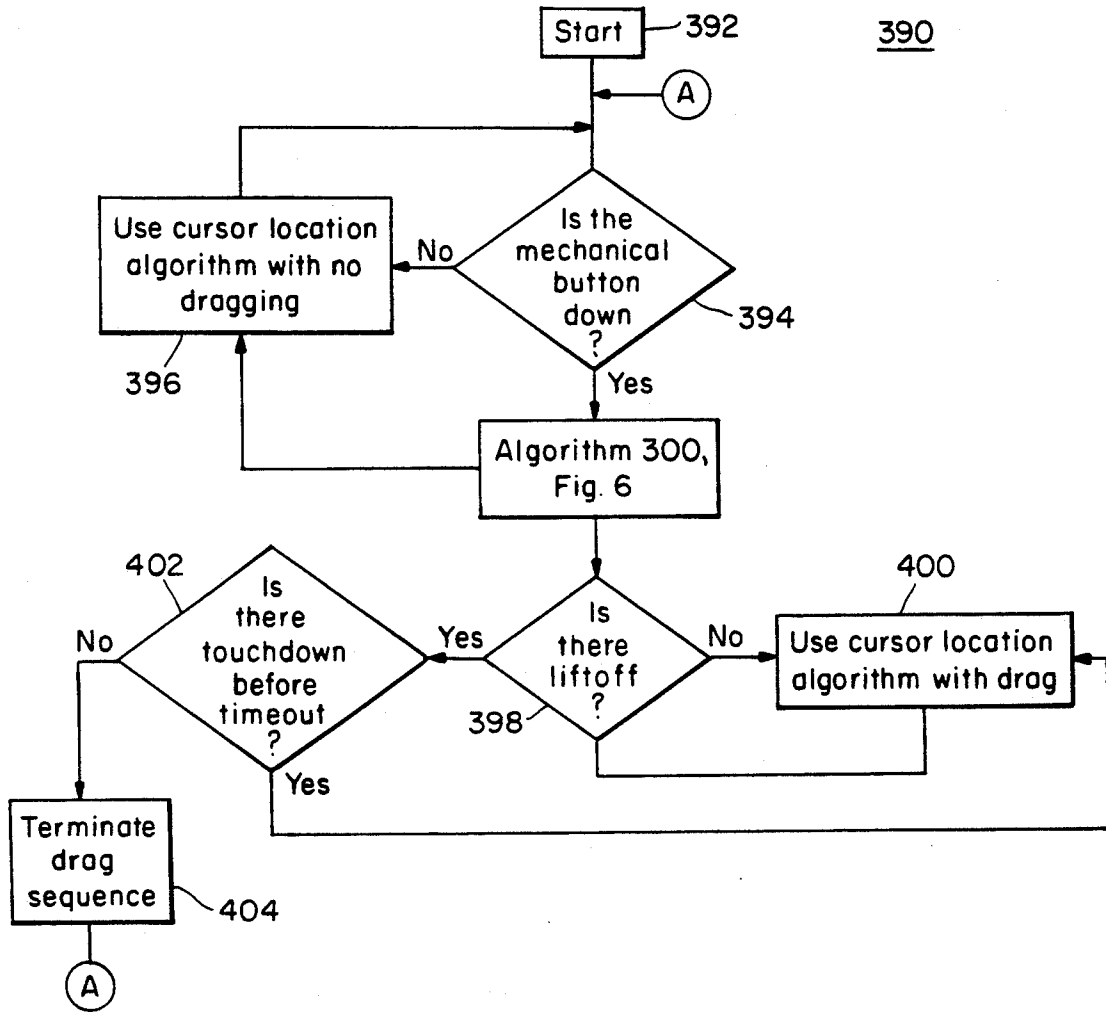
Start
392
390
A
Use cursor location algorithm with no dragging
No
Is the mechanical button down ?
394
396
Yes
Algorithm 300, Fig. 6
402
Is there touchdown before timeout ?
No
Yes
Is there liftoff ?
No
400
Use cursor location algorithm with drag
398
Yes
Terminate drag sequence
404
A